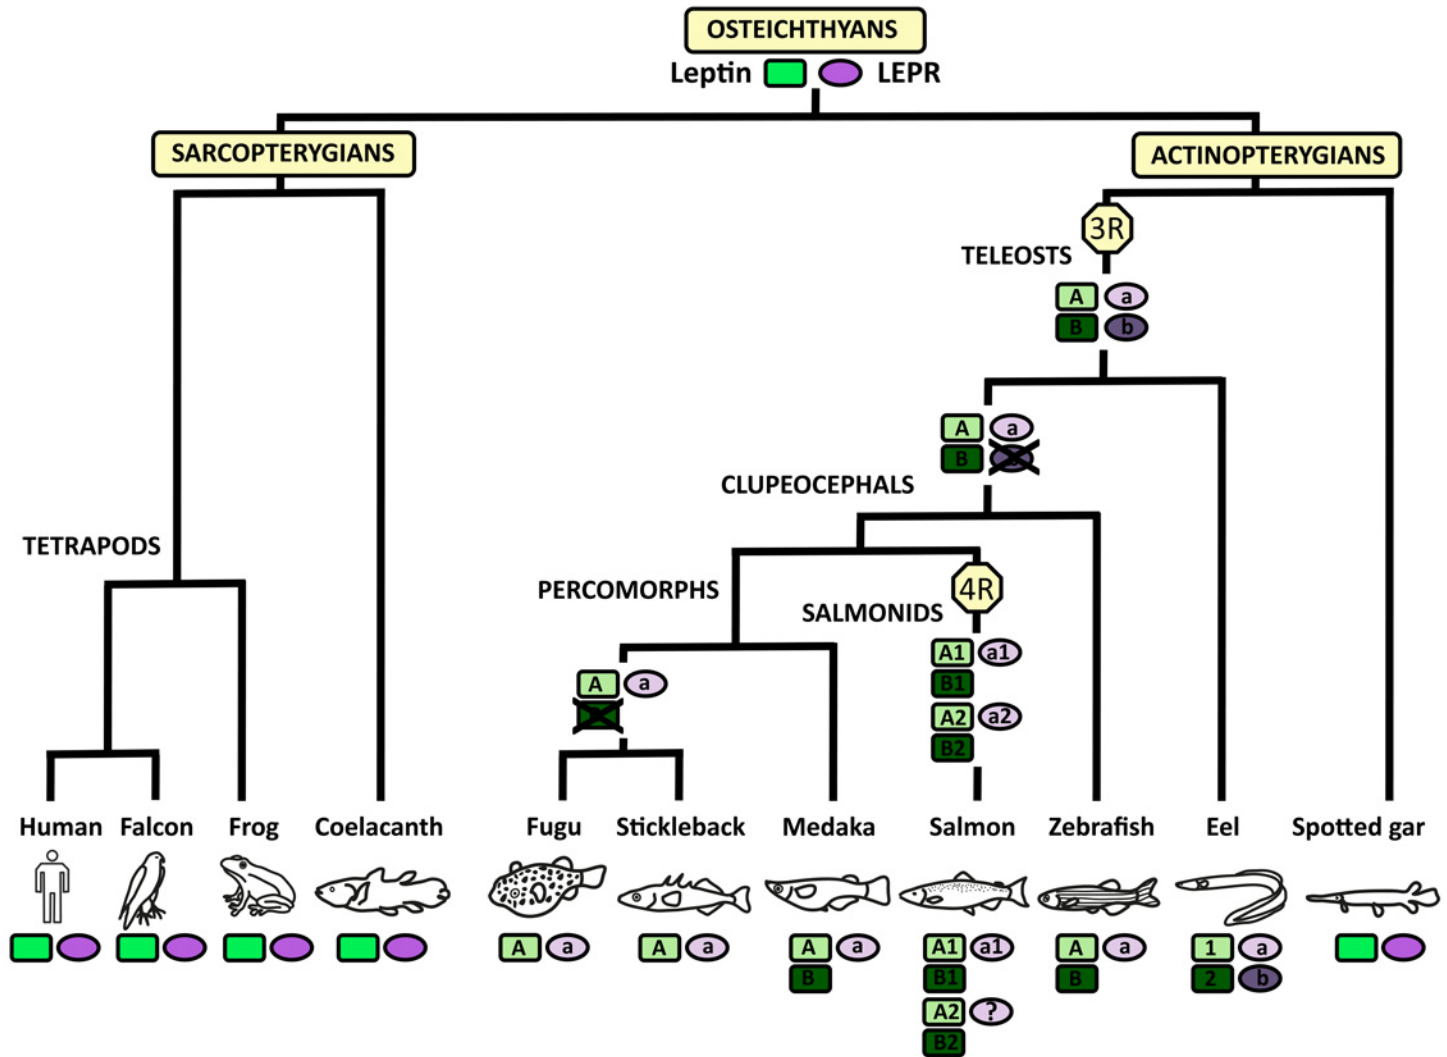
OSTEICHTHYANS
Leptin LEPR

SARCOPTERYGIANS

ACTINOPTERYGIANS

3R
TELEOSTS
A a
B b

A a
B b

CLUPEOCEPHALS

TETRAPODS

PERCOMORPHS

4R
SALMONIDS
A1 a1
B1
A2 a2
B2

A a

Human Falcon Frog Coelacanth Fugu Stickleback Medaka Salmon Zebrafish Eel Spotted gar

A a
A a
A a
B
A1 a1
B1
A2 ?
B2
A a
B
1 a
2 b